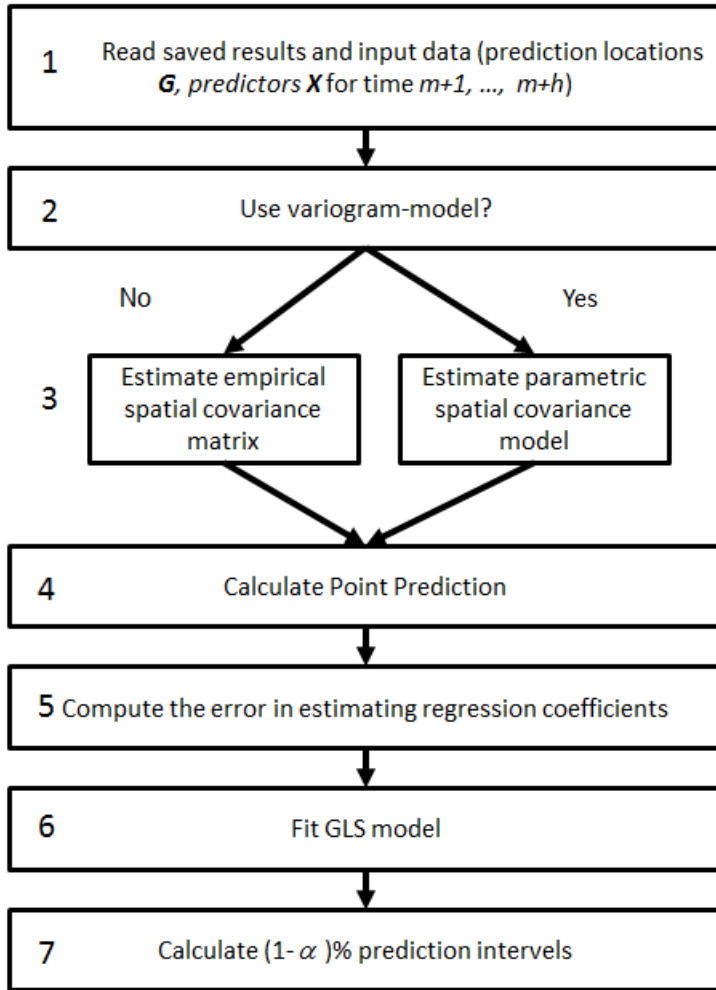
1 Read saved results and input data (prediction locations $\boldsymbol{G}$, predictors $\boldsymbol{X}$ for time $m+1$, ..., $m+h$)

2 Use variogram-model?

No

Yes

3 Estimate empirical spatial covariance matrix

Estimate parametric spatial covariance model

4 Calculate Point Prediction

5 Compute the error in estimating regression coefficients

6 Fit GLS model

7 Calculate $(1-\alpha)$% prediction intervels